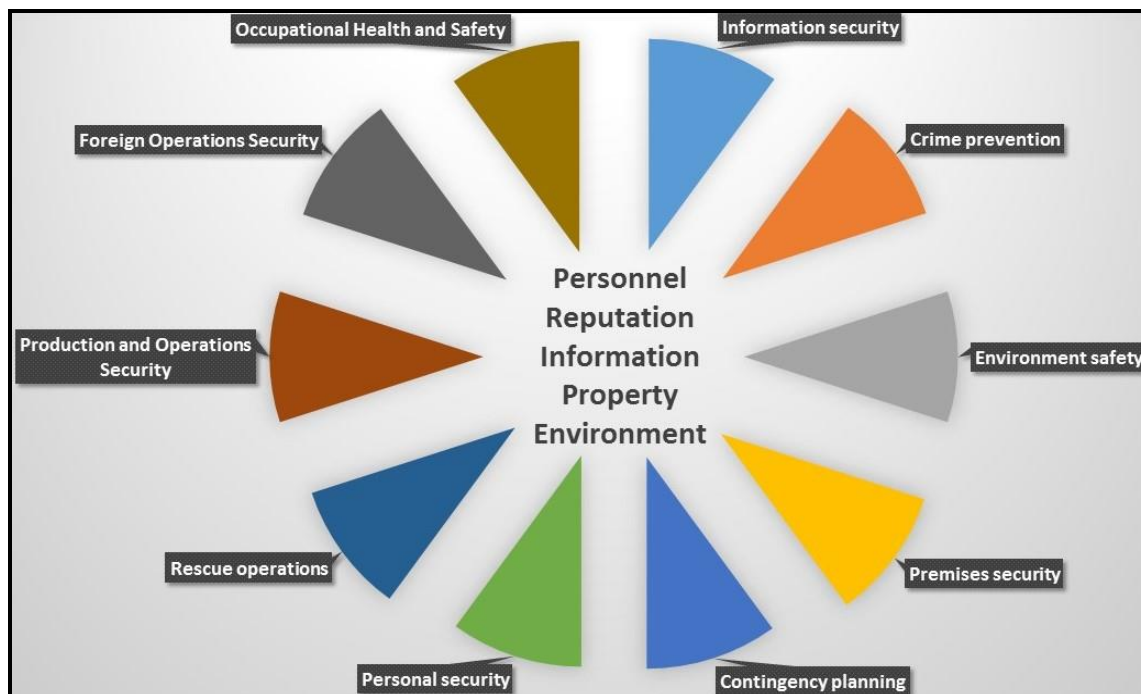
Occupational Health and Safety

Information security

Foreign Operations Security

Crime prevention

Personnel
Reputation
Information
Property
Environment

Production and Operations Security

Environment safety

Rescue operations

Premises security

Personal security

Contingency planning